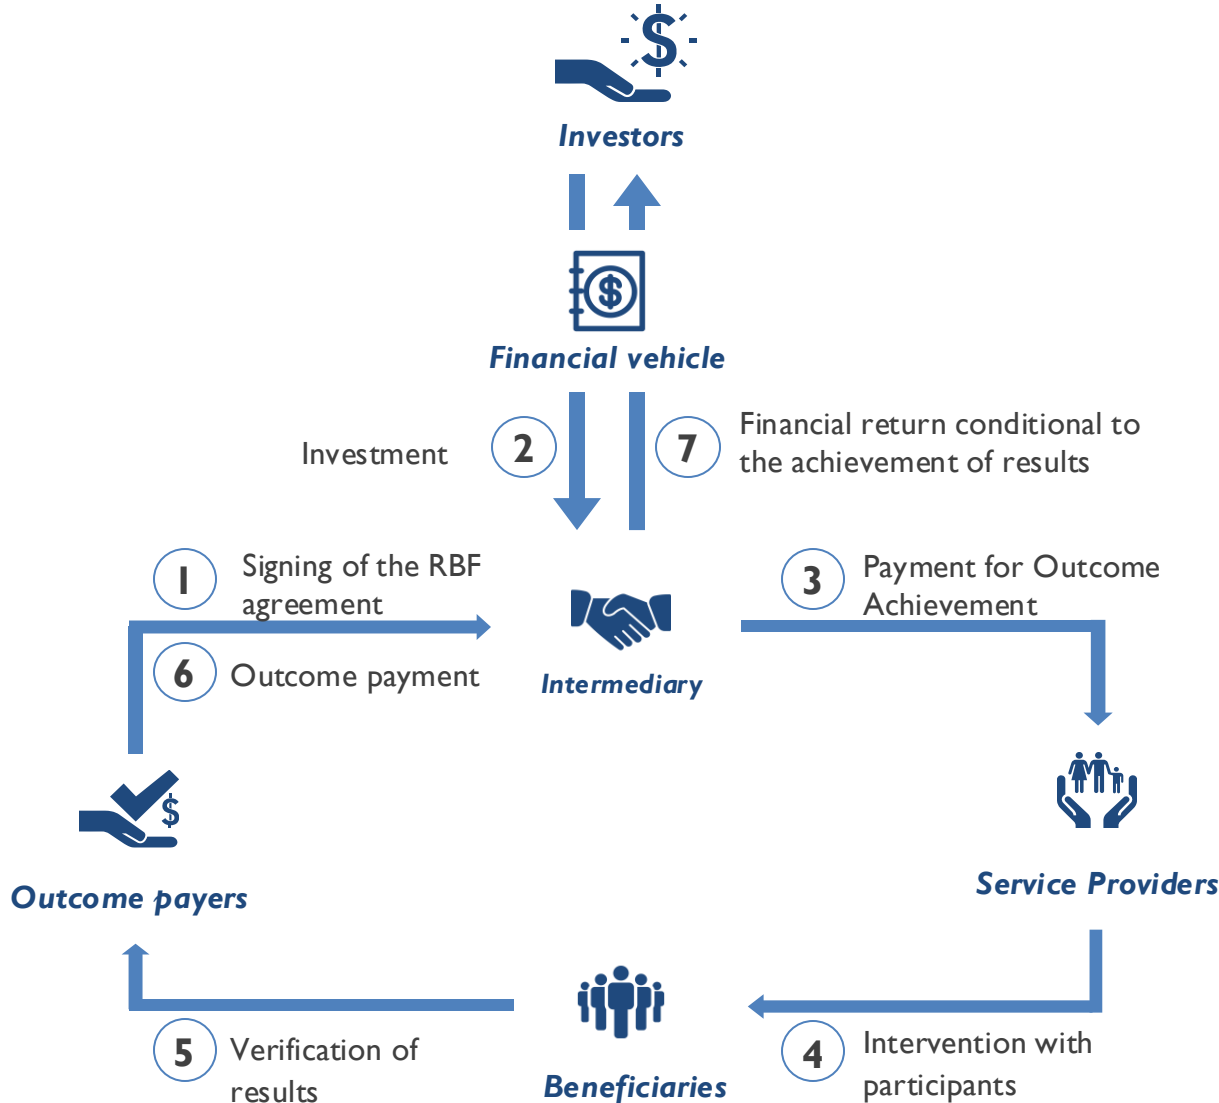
Investors

Financial vehicle

Investment 2

7 Financial return conditional to the achievement of results

1 Signing of the RBF agreement

6 Outcome payment

Intermediary

3 Payment for Outcome Achievement

Outcome payers

Service Providers

5 Verification of results

Beneficiaries

4 Intervention with participants